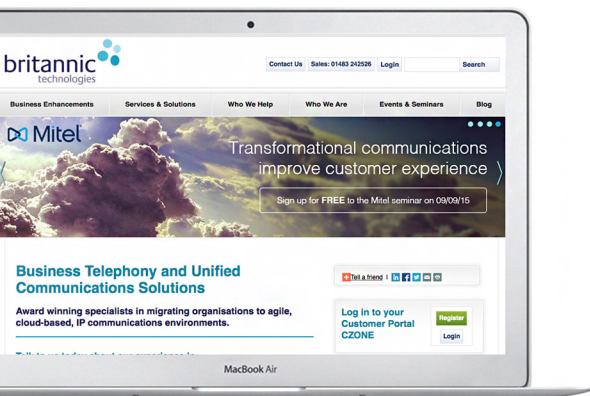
britannic technologies

Contact Us | Sales: 01483 242526 | Login | Search

Business Enhancements | Services & Solutions | Who We Help | Who We Are | Events & Seminars | Blog

Mitel

Transformational communications improve customer experience

Sign up for FREE to the Mitel seminar on 09/09/15

Business Telephony and Unified Communications Solutions

Award winning specialists in migrating organisations to agile, cloud-based, IP communications environments.

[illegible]

Tell a friend

Log in to your Customer Portal CZONE

Register

Login

MacBook Air